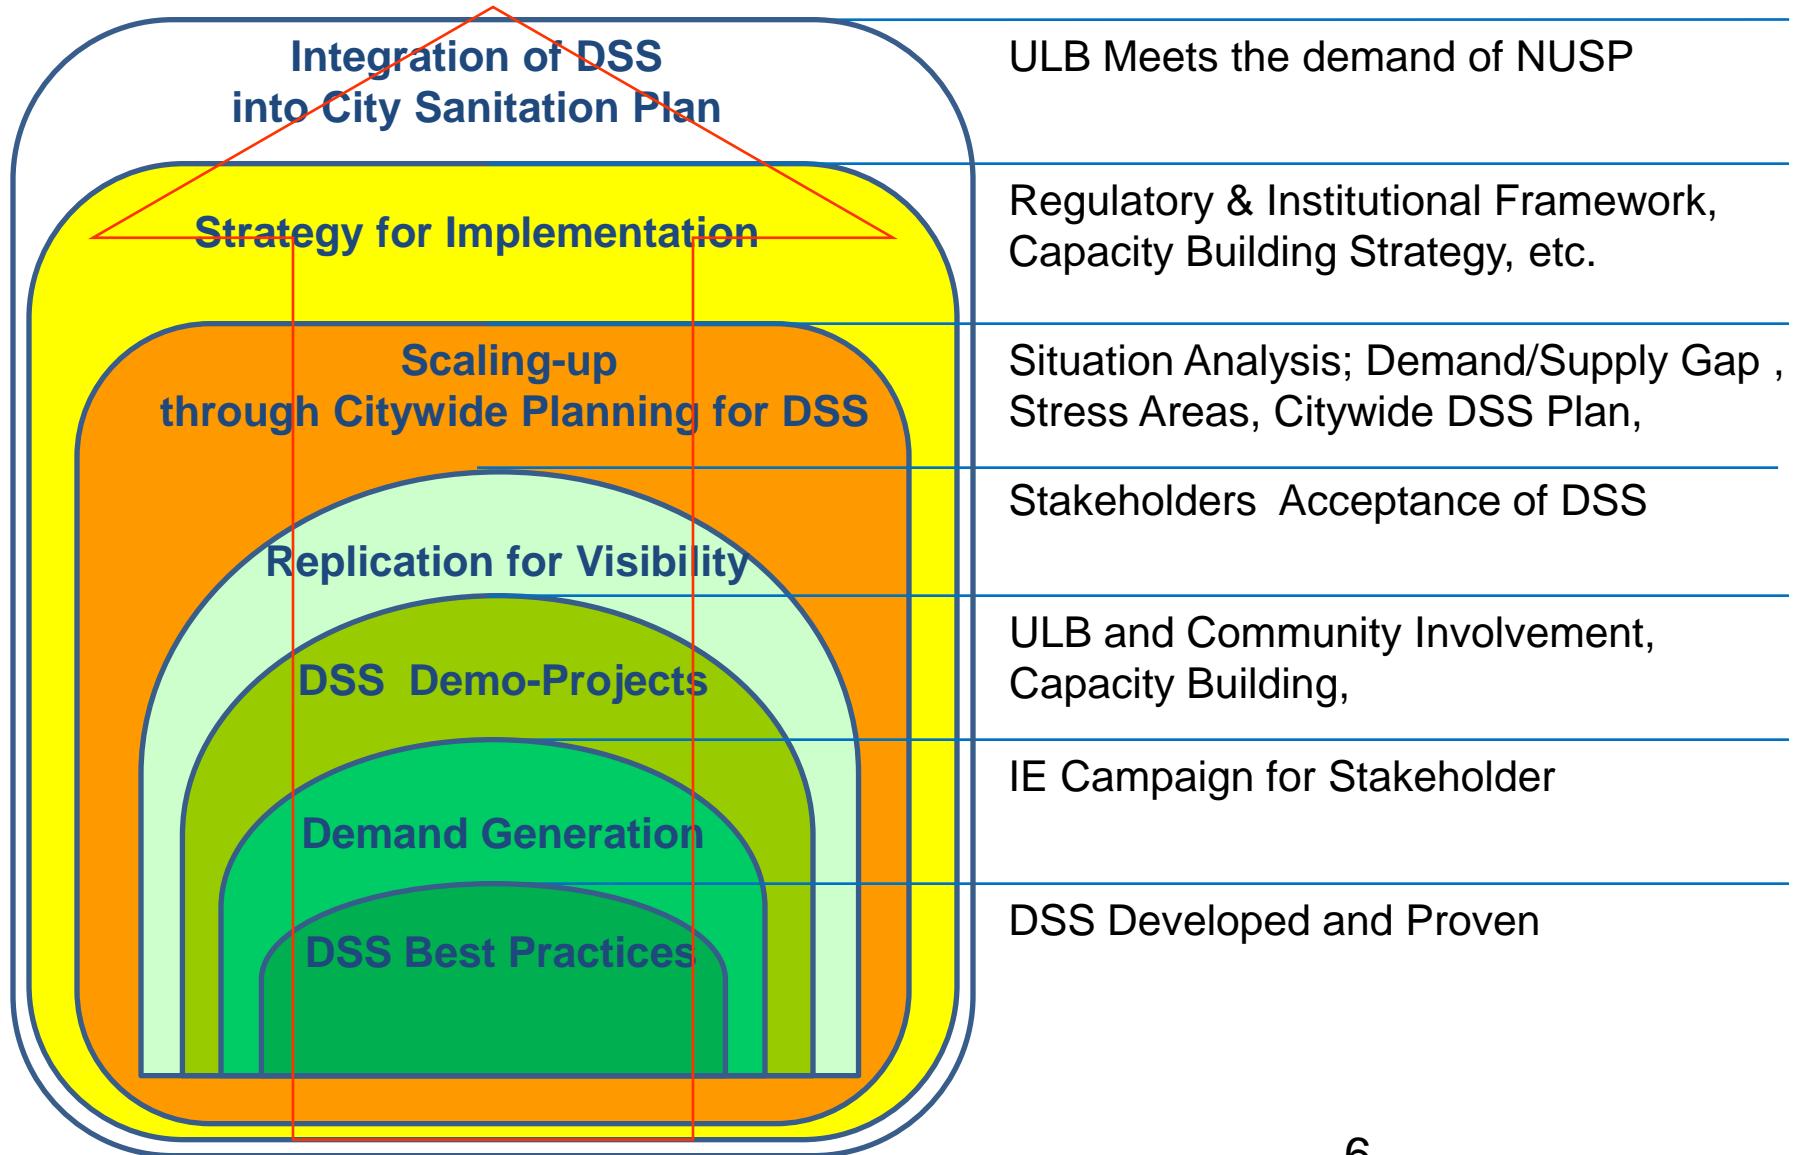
Integration of DSS into City Sanitation Plan

ULB Meets the demand of NUSP

Strategy for Implementation

Regulatory & Institutional Framework, Capacity Building Strategy, etc.

Scaling-up through Citywide Planning for DSS

Situation Analysis; Demand/Supply Gap , Stress Areas, Citywide DSS Plan,

Replication for Visibility

Stakeholders Acceptance of DSS

DSS Demo-Projects

ULB and Community Involvement, Capacity Building,

Demand Generation

IE Campaign for Stakeholder

DSS Best Practices

DSS Developed and Proven

6